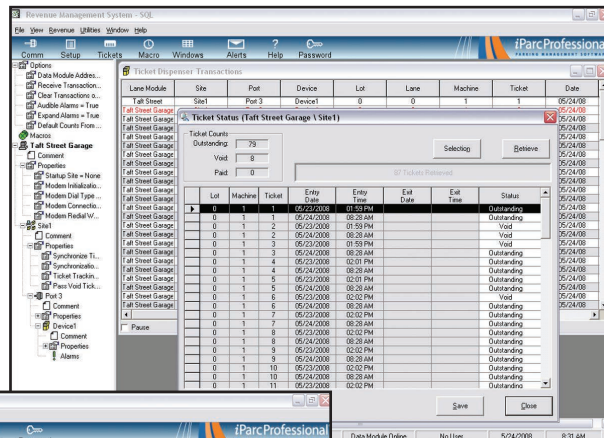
Revenue Management System - SQL

File View Revenue Utilities Window Help

Comm Setup Tickets Macro Windows Alerts Help Password

iParc Professional
PARKING MANAGEMENT SOFTWA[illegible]

Options
Data Module Addres...
Receive Transaction...
Clear Transactions o...
Audible Alarms = True
Expand Alarms = True
Default Counts From...
Macros
Taft Street Garage
Comment
Properties
Startup Site = None
Modem Initializatio...
Modem Dial Type ...
Modem Connectio...
Modem Redial W...
Site1
Comment
Properties
Synchronize Ti...
Synchronizatio...
Ticket Trackin...
Pass Void Tick...
Port 3
Comment
Properties
Device1
Comment
Properties
Alarms

Ticket Dispenser Transactions

| Lane Module | Site | Port | Device | Lot | Lane | Machine | Ticket | Date |
|---|---|---|---|---|---|---|---|---|
| Taft Street | Site1 | Port 3 | Device1 | 0 | 0 | 1 | 1 | 05/24/08 |
| Taft Street Garage | | | | | | | | 05/24/08 |
| Taft Street Garage | | | | | | | | 05/24/08 |
| Taft Street Garage | | | | | | | | 05/24/08 |
| Taft Street Garage | | | | | | | | 05/24/08 |
| Taft Street Garage | | | | | | | | 05/24/08 |
| Taft Street Garage | | | | | | | | 05/24/08 |
| Taft Street Garage | | | | | | | | 05/24/08 |
| Taft Street Garage | | | | | | | | 05/24/08 |
| Taft Street Garage | | | | | | | | 05/24/08 |
| Taft Street Garage | | | | | | | | 05/24/08 |
| Taft Street Garage | | | | | | | | 05/24/08 |
| Taft Street Garage | | | | | | | | 05/24/08 |
| Taft Street Garage | | | | | | | | 05/24/08 |
| Taft Street Garage | | | | | | | | 05/24/08 |
| Taft Street Garage | | | | | | | | 05/24/08 |
| Taft Street Garage | | | | | | | | 05/24/08 |
| Taft Street Garage | | | | | | | | 05/24/08 |
| Taft Street Garage | | | | | | | | 05/24/08 |
| Taft Street Garage | | | | | | | | 05/24/08 |

Pause

Ticket Status (Taft Street Garage \ Site1)

Ticket Counts
Outstanding: 79
Void: 8
Paid: 0

Selection Retrieve

87 Tickets Retrieved

| Lot | Machine | Ticket | Entry Date | Entry Time | Exit Date | Exit Time | Status |
|---|---|---|---|---|---|---|---|
| 0 | 1 | 1 | 05/23/2008 | 01:59 PM | | | Outstanding |
| 0 | 1 | 1 | 05/24/2008 | 08:28 AM | | | Outstanding |
| 0 | 1 | 2 | 05/23/2008 | 01:59 PM | | | Void |
| 0 | 1 | 2 | 05/24/2008 | 08:28 AM | | | Void |
| 0 | 1 | 3 | 05/23/2008 | 01:59 PM | | | Void |
| 0 | 1 | 3 | 05/24/2008 | 08:28 AM | | | Outstanding |
| 0 | 1 | 4 | 05/23/2008 | 02:01 PM | | | Outstanding |
| 0 | 1 | 4 | 05/24/2008 | 08:28 AM | | | Outstanding |
| 0 | 1 | 5 | 05/23/2008 | 02:01 PM | | | Outstanding |
| 0 | 1 | 5 | 05/24/2008 | 08:28 AM | | | Outstanding |
| 0 | 1 | 6 | 05/23/2008 | 02:02 PM | | | Outstanding |
| 0 | 1 | 6 | 05/24/2008 | 08:28 AM | | | Void |
| 0 | 1 | 7 | 05/23/2008 | 02:02 PM | | | Outstanding |
| 0 | 1 | 7 | 05/24/2008 | 08:28 AM | | | Outstanding |
| 0 | 1 | 8 | 05/23/2008 | 02:02 PM | | | Outstanding |
| 0 | 1 | 8 | 05/24/2008 | 08:28 AM | | | Outstanding |
| 0 | 1 | 9 | 05/23/2008 | 02:02 PM | | | Outstanding |
| 0 | 1 | 9 | 05/24/2008 | 08:28 AM | | | Outstanding |
| 0 | 1 | 10 | 05/23/2008 | 02:02 PM | | | Outstanding |
| 0 | 1 | 10 | 05/24/2008 | 08:28 AM | | | Outstanding |
| 0 | 1 | 11 | 05/23/2008 | 02:02 PM | | | Outstanding |

Save Close

iParc Professional

Data Module Online No User 5/24/2008 8:31 AM